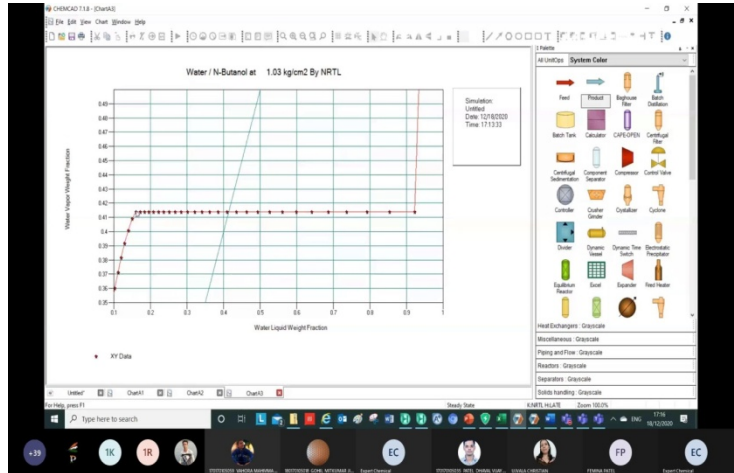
CHEMCAD 7.1.6 - [ChartA3]

File Edit View Chart Window Help

Palette

All UnitOps System Color

Water / N-Butanol at 1.03 kg/cm2 By NRTL

Simulation: Untitled
Date: 12/18/2020
Time: 17:13:33

0.49
0.48
0.47
0.46
0.45
0.44
0.43
0.42
0.41
0.4
0.39
0.38
0.37
0.36
0.35

Water Vapor Weight Fraction

0.1 0.2 0.3 0.4 0.5 0.6 0.7 0.8 0.9

Water Liquid Weight Fraction

XY Data

Feed Product Baghouse Filter Batch Distillation
Batch Tank Calculator CAPE-OPEN Centrifugal Filter
Centrifugal Sedimentation Component Separator Compressor Control Valve
Controller Crusher Grinder Crystallizer Cyclone
Divider Dynamic Vessel Dynamic Time Switch Electrostatic Precipitator
Equilibrium Reactor Excel Expander Fired Heater

Heat Exchangers : Grayscale
Miscellaneous : Grayscale
Piping and Flow : Grayscale
Reactors : Grayscale
Separators : Grayscale
Solids handling : Grayscale

Untitled* ChartA1 ChartA2 ChartA3

For Help, press F1 Steady State K:NRTL H:LATE Zoom 100.0%

Type here to search

ENG 17:16 18/12/2020

+39 P 1K 1R EC FP EC

Expert Chemical